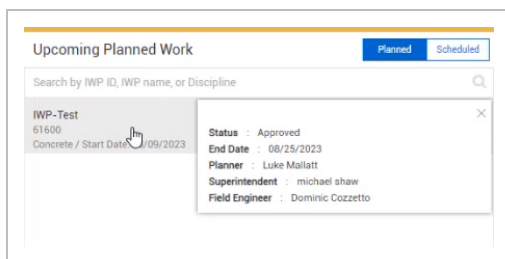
Upcoming Planned Work

Planned Scheduled

Search by IWP ID, IWP name, or Discipline

IWP-Test
61600
Concrete / Start Date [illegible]/09/2023

Status : Approved
End Date : 08/25/2023
Planner : Luke Mallatt
Superintendent : michael shaw
Field Engineer : Dominic Cozzetto